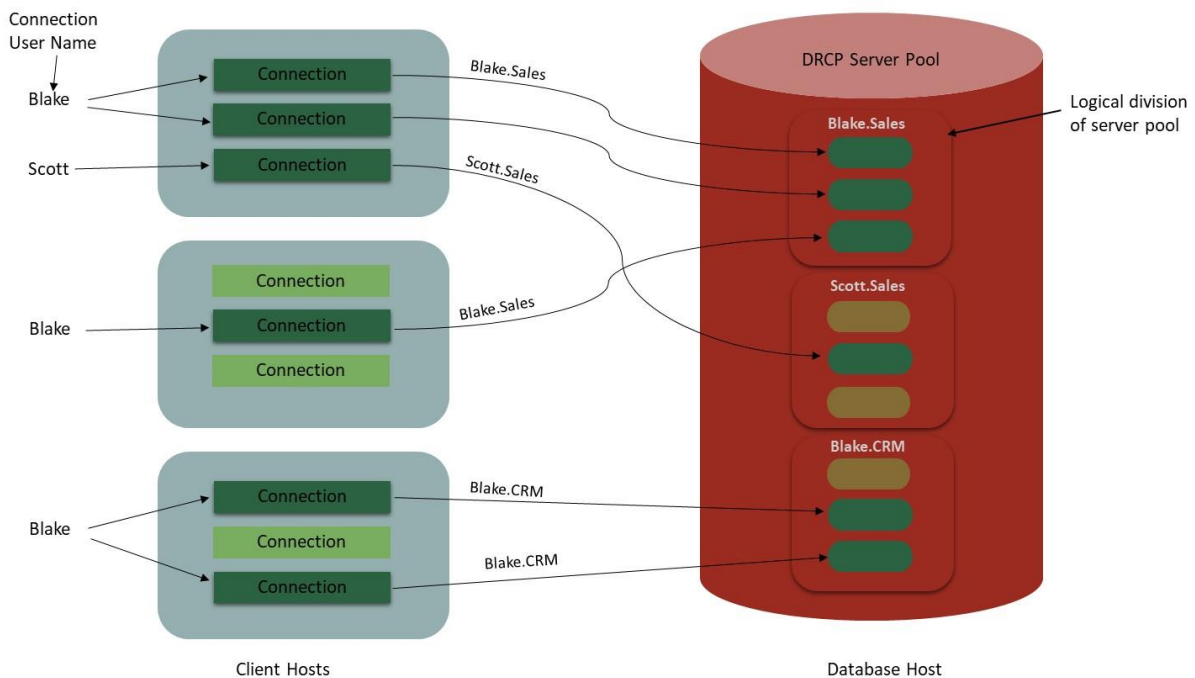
Connection User Name

Blake

Scott

Connection
Connection
Connection

Blake.Sales

Scott.Sales

DRCP Server Pool

Logical division of server pool

Blake.Sales

Connection
Connection
Connection

Blake

Blake.Sales

Scott.Sales

Blake.CRM

Blake

Connection
Connection
Connection

Blake.CRM

Blake.CRM

Client Hosts

Database Host